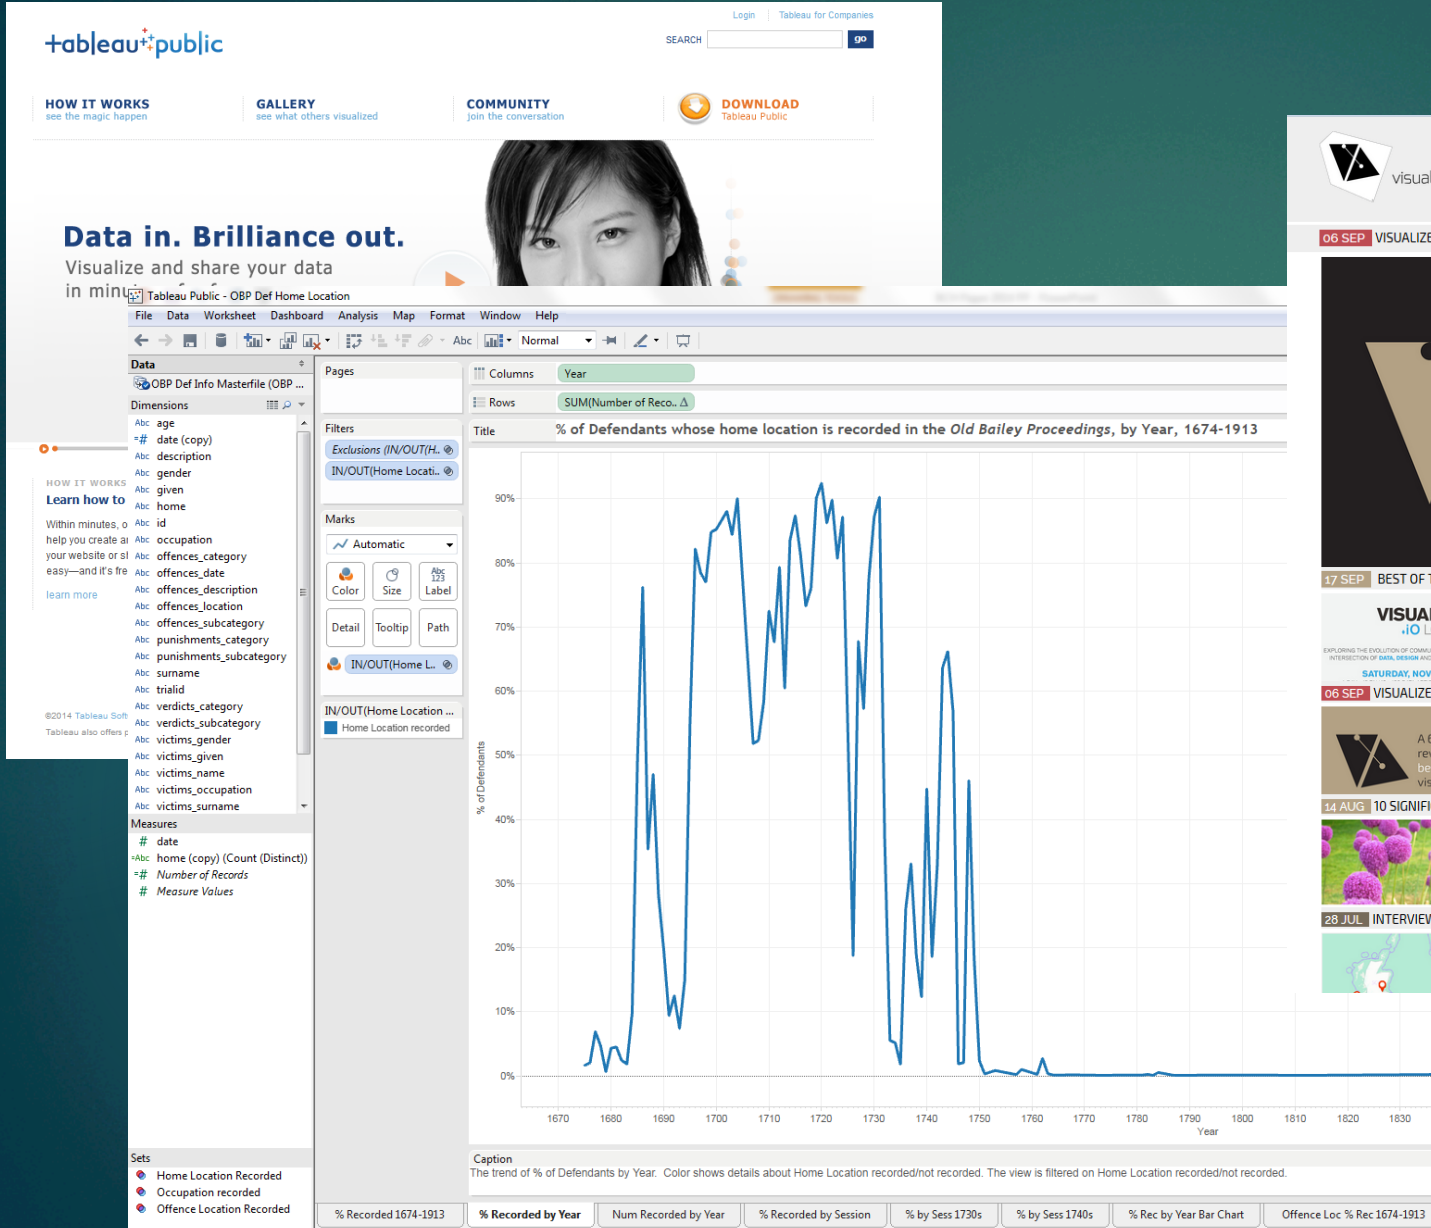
+ableau+public

Login | Tableau for Companies

SEARCH go

HOW IT WORKS
see the magic happen

GALLERY
see what others visualized

COMMUNITY
join the conversation

DOWNLOAD
Tableau Public

Data in. Brilliance out.
Visualize and share your data in minu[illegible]

HOW IT WORKS
Learn how to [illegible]
Within minutes, o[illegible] help you create a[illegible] your website or s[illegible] easy—and it's fre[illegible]
learn more

©2014 Tableau Soft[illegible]
Tableau also offers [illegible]

Tableau Public - OBP Def Home Location

File Data Worksheet Dashboard Analysis Map Format Window Help

Abc Normal

Data
OBP Def Info Masterfile (OBP ...
Dimensions
Abc age
date (copy)
Abc description
Abc gender
Abc given
Abc home
Abc id
Abc occupation
Abc offences_category
Abc offences_date
Abc offences_description
Abc offences_location
Abc offences_subcategory
Abc punishments_category
Abc punishments_subcategory
Abc surname
Abc trialid
Abc verdicts_category
Abc verdicts_subcategory
Abc victims_gender
Abc victims_given
Abc victims_name
Abc victims_occupation
Abc victims_surname
Measures
# date
Abc home (copy) (Count (Distinct))
# Number of Records
# Measure Values
Sets
Home Location Recorded
Occupation recorded
Offence Location Recorded

Pages

Filters
Exclusions (IN/OUT(H..
IN/OUT(Home Locati..

Marks
Automatic
Color Size Label
Detail Tooltip Path
IN/OUT(Home L..

IN/OUT(Home Location ...
Home Location recorded

Columns Year
Rows SUM(Number of Reco.. Δ

Title % of Defendants whose home location is recorded in the Old Bailey Proceedings, by Year, 1674-1913

90%
80%
70%
60%
50%
40%
30%
20%
10%
0%
% of Defendants

1670 1680 1690 1700 1710 1720 1730 1740 1750 1760 1770 1780 1790 1800 1810 1820 1830
Year

Caption
The trend of % of Defendants by Year. Color shows details about Home Location recorded/not recorded. The view is filtered on Home Location recorded/not recorded.

% Recorded 1674-1913 | % Recorded by Year | Num Recorded by Year | % Recorded by Session | % by Sess 1730s | % by Sess 1740s | % Rec by Year Bar Chart | Offence Loc % Rec 1674-1913

visual
06 SEP VISUALIZE
17 SEP BEST OF T
VISUA
.IO
EXPLORING THE EVOLUTION OF COMMU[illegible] INTERSECTION OF DATA, DESIGN AND
SATURDAY, NOV
06 SEP VISUALIZE
A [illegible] re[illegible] be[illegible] vis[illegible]
14 AUG 10 SIGNIFI
28 JUL INTERVIEW